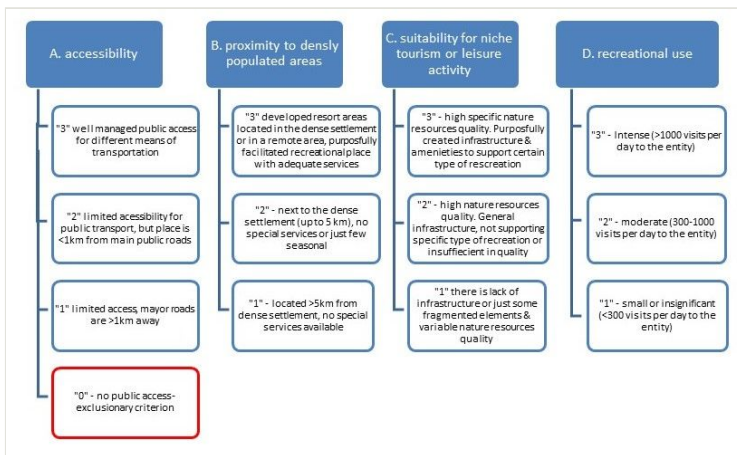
A. accessibility

"3" well managed public access for different means of transportation

"2" limited acessibility for public transport, but place is <1km from main public roads

"1" limited access, mayor roads are >1km away

"0" - no public access- exclusionary criterion

B. proximity to densly populated areas

"3" developed resort areas located in the dense settlement or in a remote area, purposfully facilitated recreational place with adequate services

"2" - next to the dense settlement (up to 5 km), no special services or just few seasonal

"1" - located >5km from dense settlement, no special services available

C. suitability for niche tourism or leisure activity

"3" - high specific nature resources quality. Purposfully created infrastructure & amenieties to support certain type of rescreation

"2" - high nature resources quality. General infrastructure, not supporting specific type of recreation or insuffiecent in quality

"1" there is lack of infrastructure or just some fragmented elements & variable nature resources quality

D. recreational use

"3" - Intense (>1000 visits per day to the entity)

"2" - moderate (300-1000 visits per day to the entity)

"1" - small or insignificant (<300 visits per day to the entity)